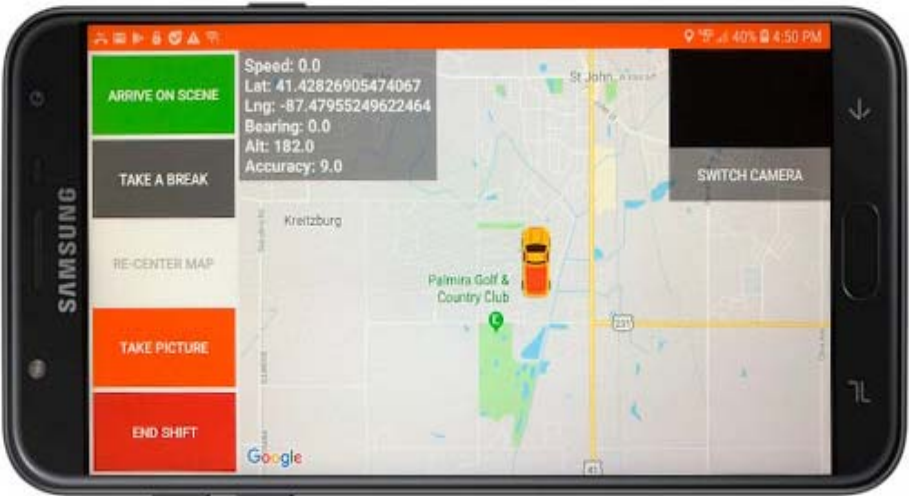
40% 4:50 PM

ARRIVE ON SCENE

TAKE A BREAK

RE-CENTER MAP

TAKE PICTURE

END SHIFT

Speed: 0.0
Lat: 41.42826905474067
Lng: -87.47955249622464
Bearing: 0.0
Alt: 182.0
Accuracy: 9.0

SWITCH CAMERA

St John

Kreitzburg

Palmira Golf & Country Club

231

41

Google

SAMSUNG